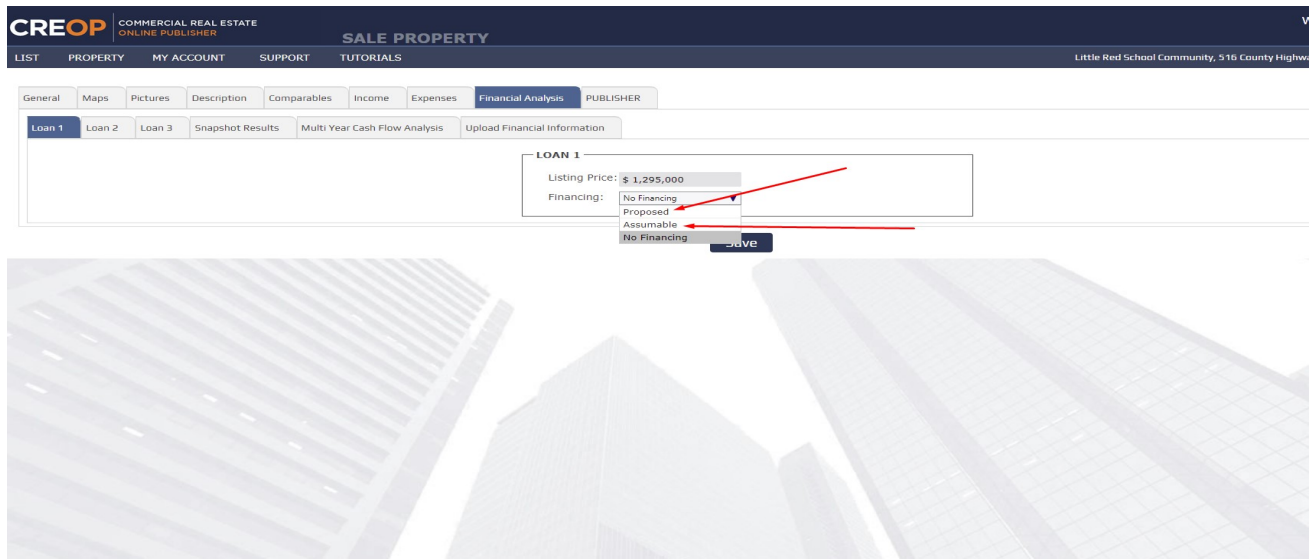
CREOP COMMERCIAL REAL ESTATE ONLINE PUBLISHER

SALE PROPERTY

W

LIST PROPERTY MY ACCOUNT SUPPORT TUTORIALS

Little Red School Community, 516 County Highwa

General Maps Pictures Description Comparables Income Expenses Financial Analysis PUBLISHER

Loan 1 Loan 2 Loan 3 Snapshot Results Multi Year Cash Flow Analysis Upload Financial Information

LOAN 1

Listing Price: $ 1,295,000

Financing: No Financing

Proposed
Assumable
No Financing

Save